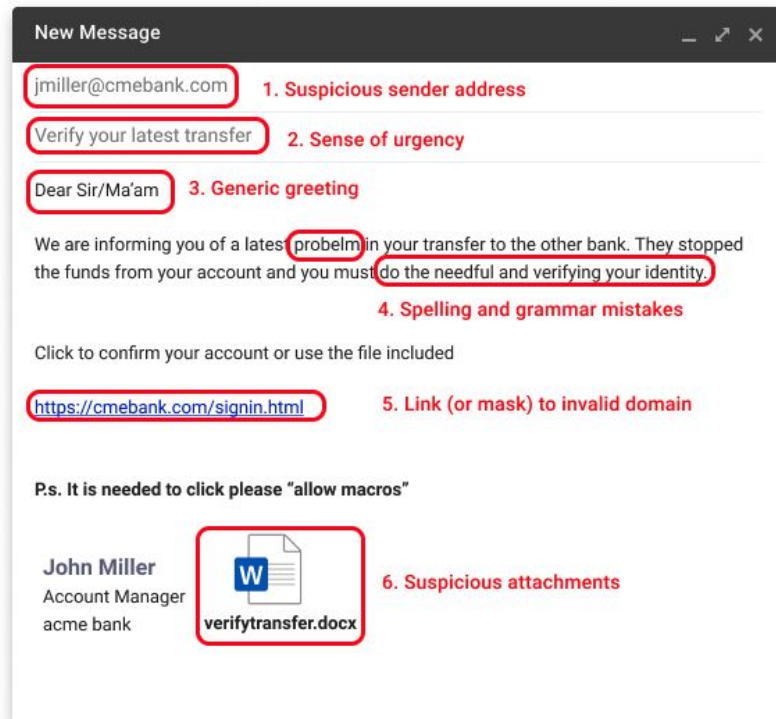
New Message

_ ⤢ ✕

jmiller@cmebank.com

1. Suspicious sender address

Verify your latest transfer

2. Sense of urgency

Dear Sir/Ma'am

3. Generic greeting

We are informing you of a latest probelm in your transfer to the other bank. They stopped the funds from your account and you must do the needful and verifying your identity.

4. Spelling and grammar mistakes

Click to confirm your account or use the file included

https://cmebank.com/signin.html

5. Link (or mask) to invalid domain

P.s. It is needed to click please "allow macros"

John Miller
Account Manager
acme bank

W

verifytransfer.docx

6. Suspicious attachments